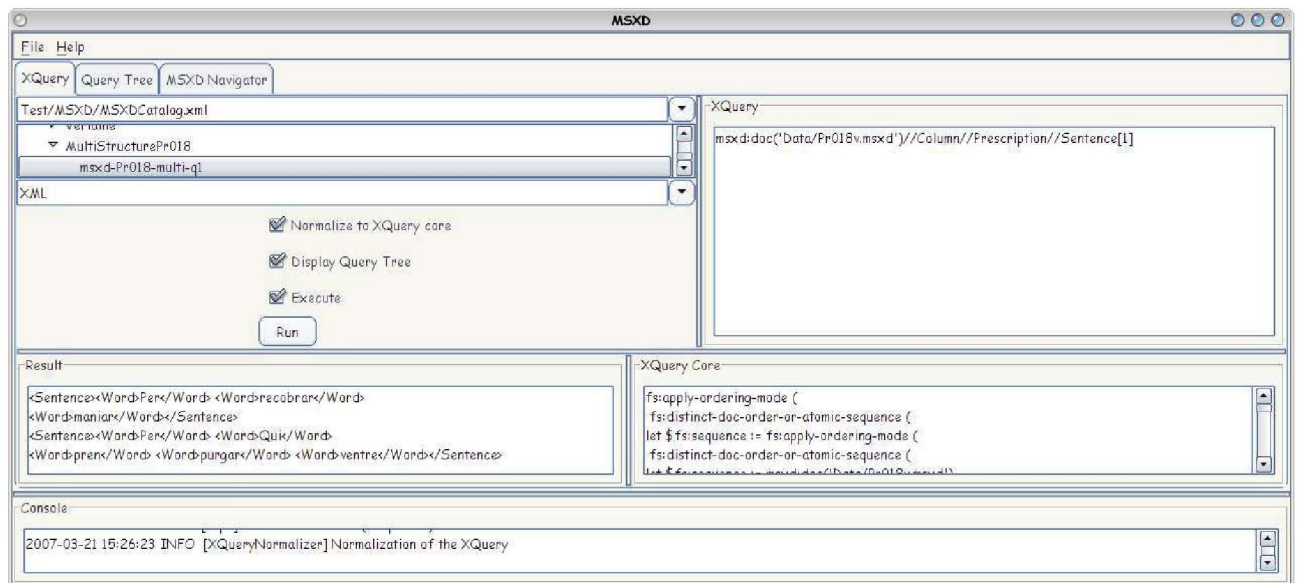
MSXD

File Help

XQuery Query Tree MSXD Navigator

Test/MSXD/MSXDCatalog.xml

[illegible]

MultiStructurePr018

msxd-Pr018-multi-q1

XML

Normalize to XQuery core

Display Query Tree

Execute

Run

XQuery

msxd:doc('Data/Pr018v.msxd')//Column//Prescription//Sentence[1]

Result

<Sentence><Word>Per</Word> <Word>recobrar</Word>
<Word>maniar</Word></Sentence>
<Sentence><Word>Per</Word> <Word>Qui</Word>
<Word>pren</Word> <Word>purgar</Word> <Word>ventre</Word></Sentence>

XQuery Core

fs:apply-ordering-mode (
fs:distinct-doc-order-or-atomic-sequence (
let $fs:sequence := fs:apply-ordering-mode (
fs:distinct-doc-order-or-atomic-sequence (
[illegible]

Console

2007-03-21 15:26:23 INFO [XQueryNormalizer] Normalization of the XQuery